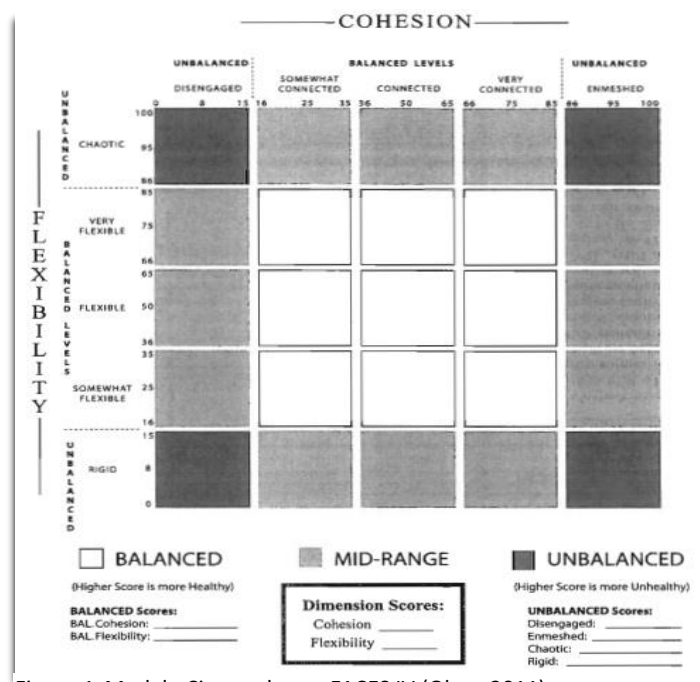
COHESION

UNBALANCED | BALANCED LEVELS | UNBALANCED

DISENGAGED | SOMEWHAT CONNECTED | CONNECTED | VERY CONNECTED | ENMESHED

0 8 15 | 16 25 35 | 36 50 65 | 66 75 85 | 86 95 100

FLEXIBILITY

UNBALANCED
CHAOTIC 100 95 86

BALANCED LEVELS
VERY FLEXIBLE 85 75 66
FLEXIBLE 65 50 36
SOMEWHAT FLEXIBLE 35 25 16

UNBALANCED
RIGID 15 8 0

BALANCED
(Higher Score is more Healthy)

MID-RANGE

UNBALANCED
(Higher Score is more Unhealthy)

BALANCED Scores:
BAL. Cohesion: ________
BAL. Flexibility: ________

Dimension Scores:
Cohesion ______
Flexibility ______

UNBALANCED Scores:
Disengaged: ________
Enmeshed: ________
Chaotic: ________
Rigid: ________

Figure 1 Modelo Circumplexo – FACES IV (Olson, 2011)